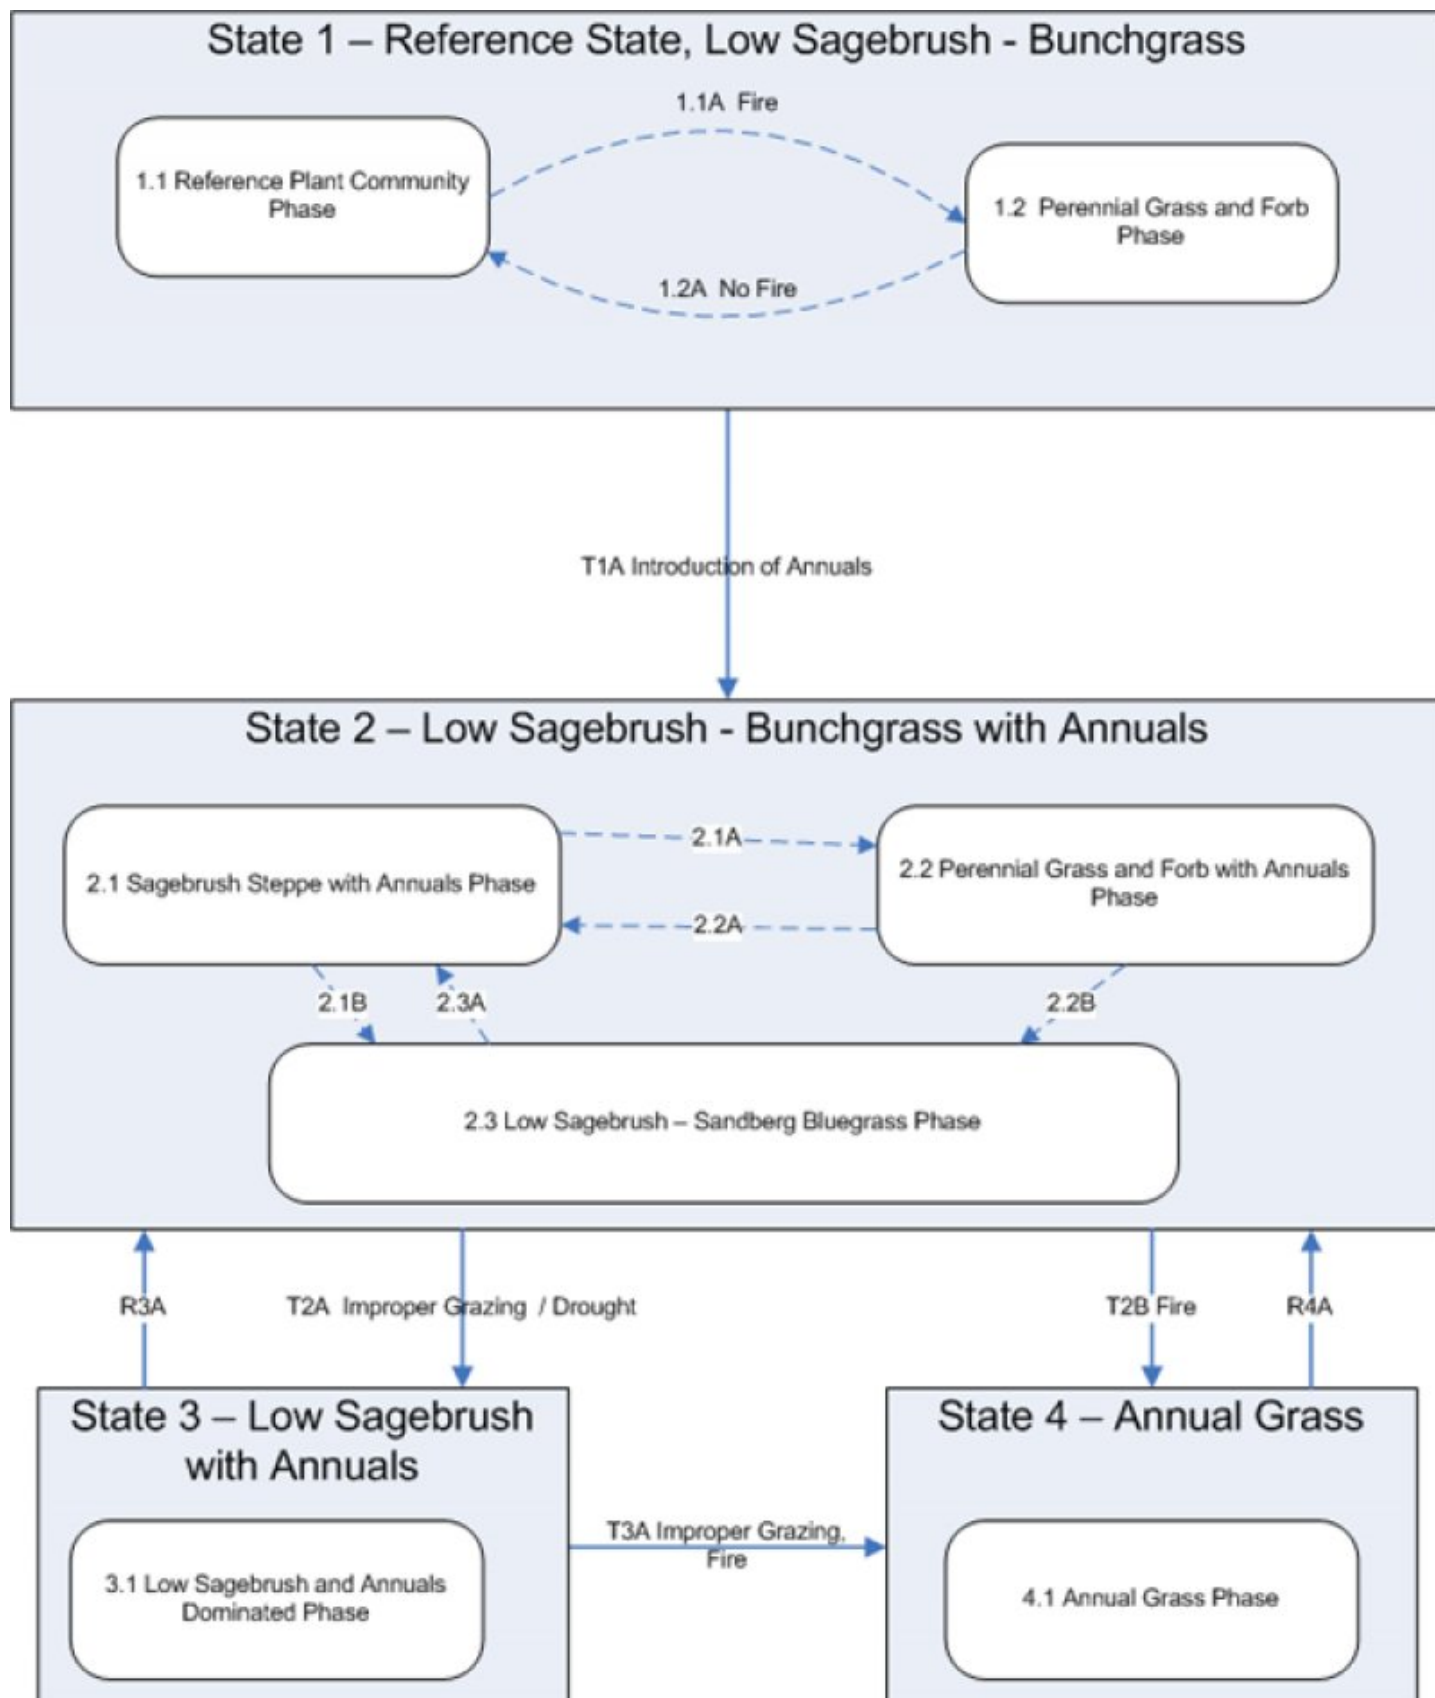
State 1 – Reference State, Low Sagebrush - Bunchgrass

1.1A Fire

1.1 Reference Plant Community Phase

1.2 Perennial Grass and Forb Phase

1.2A No Fire

T1A Introduction of Annuals

State 2 – Low Sagebrush - Bunchgrass with Annuals

2.1 Sagebrush Steppe with Annuals Phase

2.1A

2.2A

2.2 Perennial Grass and Forb with Annuals Phase

2.1B

2.3A

2.2B

2.3 Low Sagebrush – Sandberg Bluegrass Phase

R3A

T2A Improper Grazing / Drought

T2B Fire

R4A

State 3 – Low Sagebrush with Annuals

3.1 Low Sagebrush and Annuals Dominated Phase

T3A Improper Grazing, Fire

State 4 – Annual Grass

4.1 Annual Grass Phase